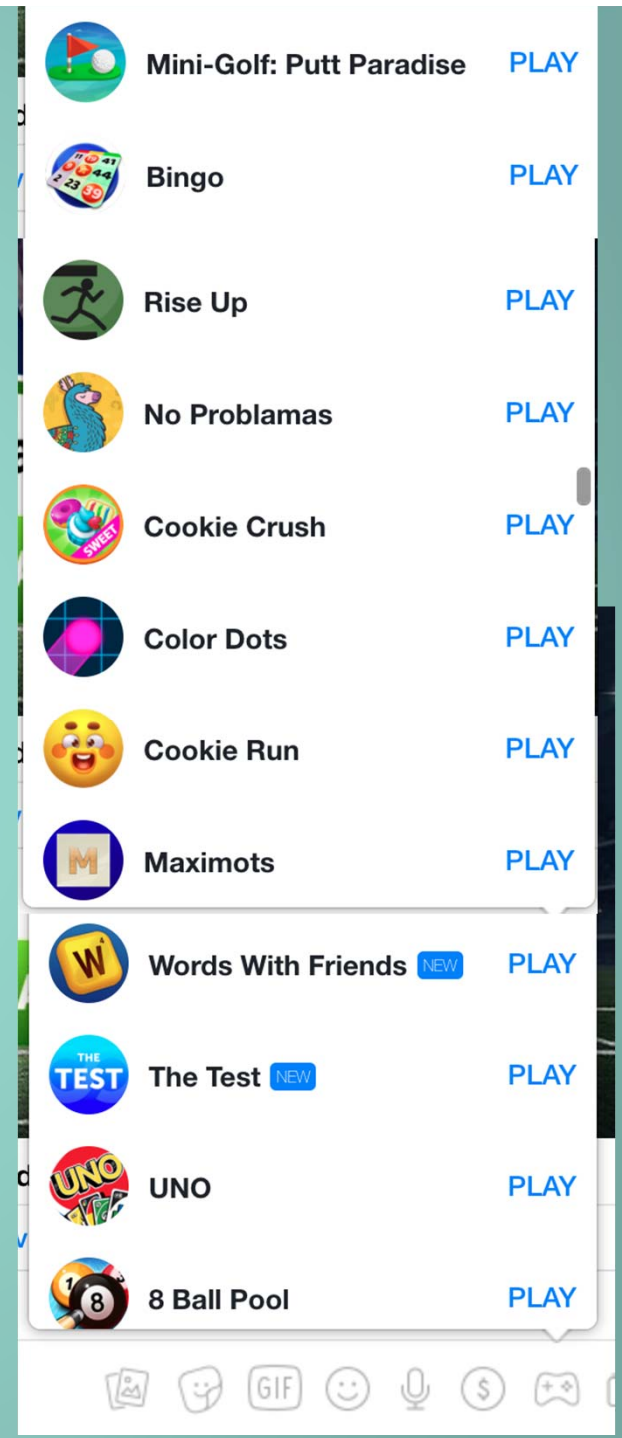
Mini-Golf: Putt Paradise PLAY

Bingo PLAY

Rise Up PLAY

No Problamas PLAY

Cookie Crush PLAY

Color Dots PLAY

Cookie Run PLAY

Maximots PLAY

Words With Friends NEW PLAY

The Test NEW PLAY

UNO PLAY

8 Ball Pool PLAY

GIF